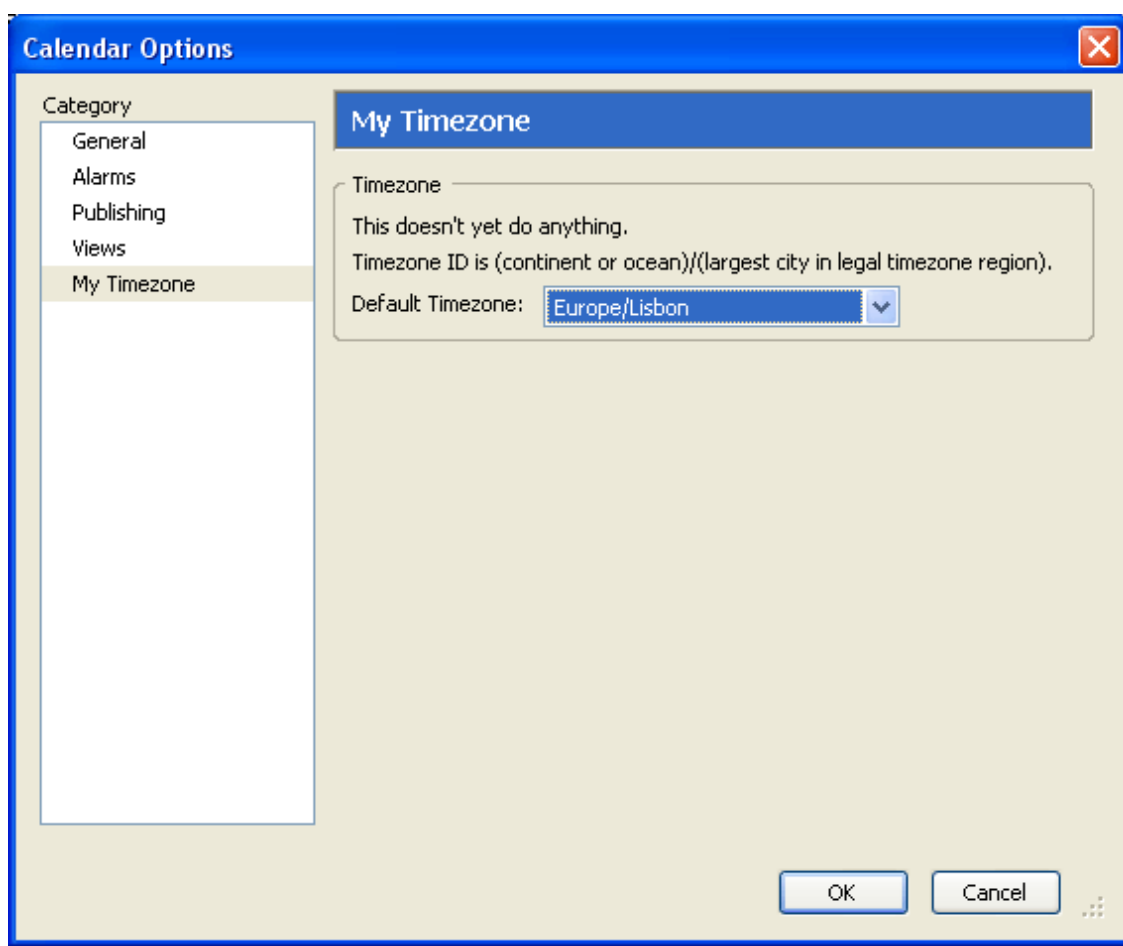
Calendar Options

Category

General

Alarms

Publishing

Views

My Timezone

My Timezone

Timezone

This doesn't yet do anything.

Timezone ID is (continent or ocean)/(largest city in legal timezone region).

Default Timezone: Europe/Lisbon

OK

Cancel